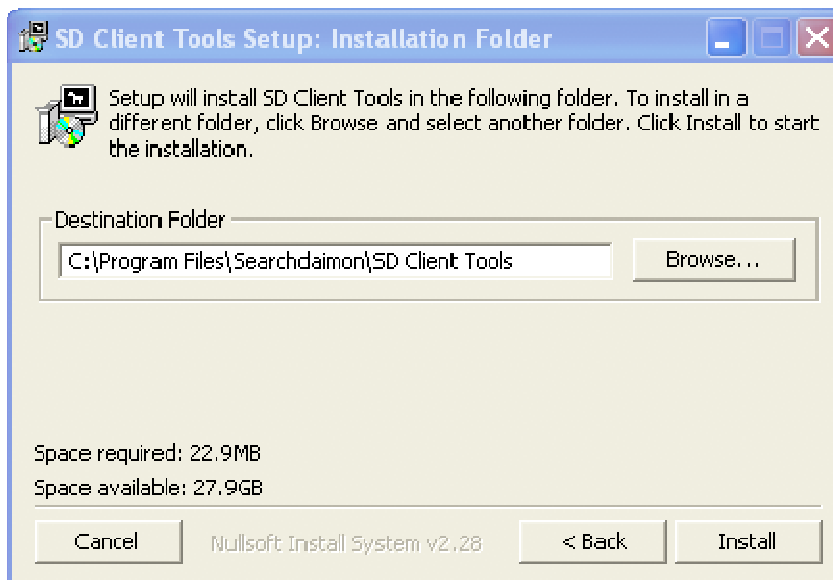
SD Client Tools Setup: Installation Folder

Setup will install SD Client Tools in the following folder. To install in a different folder, click Browse and select another folder. Click Install to start the installation.

Destination Folder

C:\Program Files\Searchdaimon\SD Client Tools

Browse...

Space required: 22.9MB

Space available: 27.9GB

Cancel

Nullsoft Install System v2.28

< Back

Install